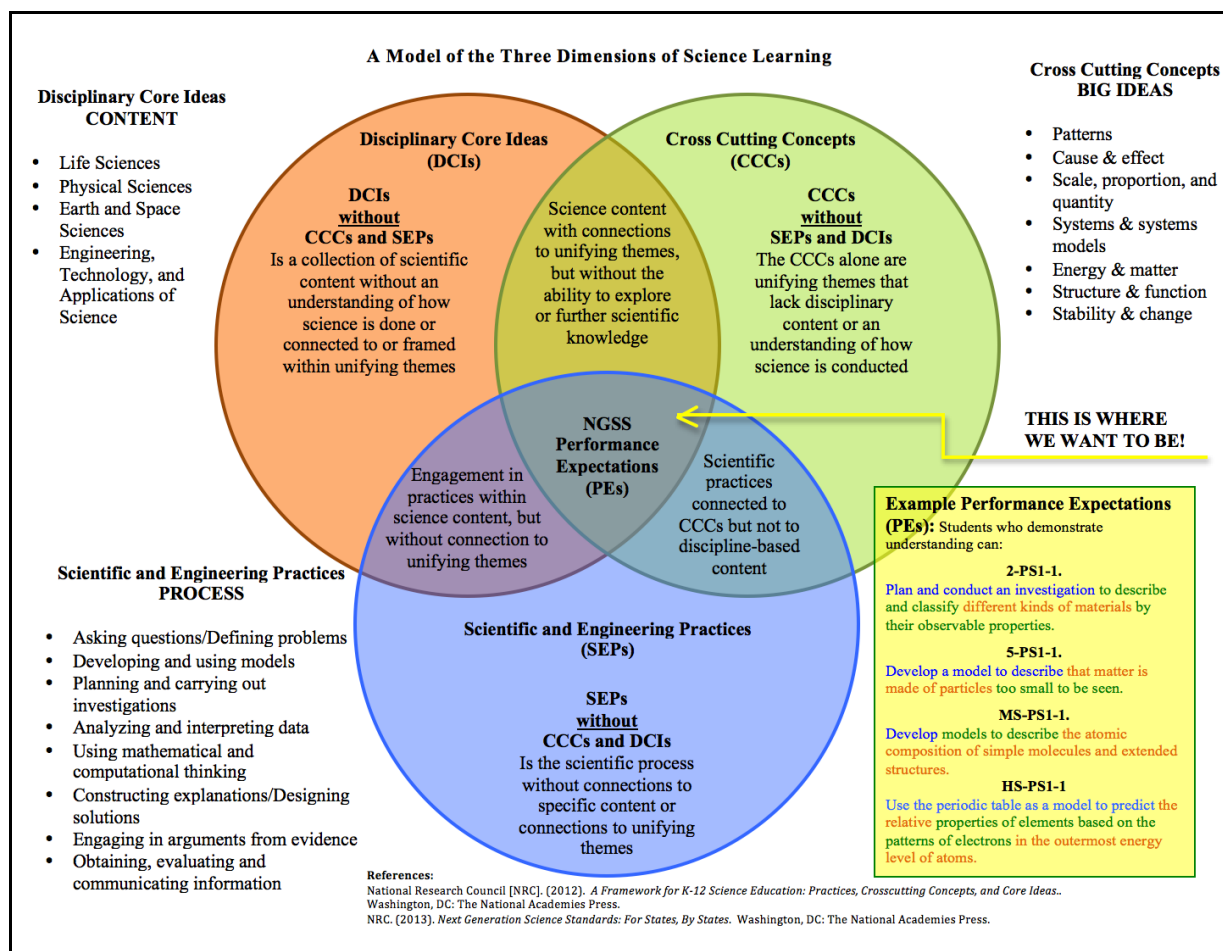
A Model of the Three Dimensions of Science Learning

Disciplinary Core Ideas
CONTENT

- Life Sciences
- Physical Sciences
- Earth and Space Sciences
- Engineering, Technology, and Applications of Science

Cross Cutting Concepts
BIG IDEAS

- Patterns
- Cause & effect
- Scale, proportion, and quantity
- Systems & systems models
- Energy & matter
- Structure & function
- Stability & change

Disciplinary Core Ideas (DCIs)

DCIs without CCCs and SEPs
Is a collection of scientific content without an understanding of how science is done or connected to or framed within unifying themes

Science content with connections to unifying themes, but without the ability to explore or further scientific knowledge

Cross Cutting Concepts (CCCs)

CCCs without SEPs and DCIs
The CCCs alone are unifying themes that lack disciplinary content or an understanding of how science is conducted

NGSS Performance Expectations (PEs)

THIS IS WHERE WE WANT TO BE!

Engagement in practices within science content, but without connection to unifying themes

Scientific practices connected to CCCs but not to discipline-based content

Scientific and Engineering Practices
PROCESS

- Asking questions/Defining problems
- Developing and using models
- Planning and carrying out investigations
- Analyzing and interpreting data
- Using mathematical and computational thinking
- Constructing explanations/Designing solutions
- Engaging in arguments from evidence
- Obtaining, evaluating and communicating information

Scientific and Engineering Practices (SEPs)

SEPs without CCCs and DCIs
Is the scientific process without connections to specific content or connections to unifying themes

Example Performance Expectations (PEs): Students who demonstrate understanding can:

2-PS1-1.
Plan and conduct an investigation to describe and classify different kinds of materials by their observable properties.

5-PS1-1.
Develop a model to describe that matter is made of particles too small to be seen.

MS-PS1-1.
Develop models to describe the atomic composition of simple molecules and extended structures.

HS-PS1-1
Use the periodic table as a model to predict the relative properties of elements based on the patterns of electrons in the outermost energy level of atoms.

References:
National Research Council [NRC]. (2012). A Framework for K-12 Science Education: Practices, Crosscutting Concepts, and Core Ideas.. Washington, DC: The National Academies Press.
NRC. (2013). Next Generation Science Standards: For States, By States. Washington, DC: The National Academies Press.